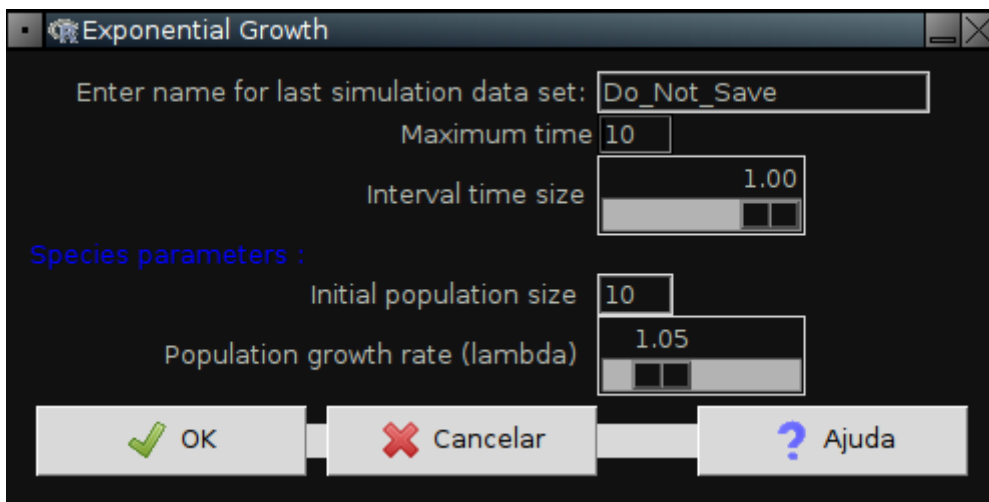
Exponential Growth

Enter name for last simulation data set: Do_Not_Save

Maximum time 10

Interval time size 1.00

Species parameters :

Initial population size 10

Population growth rate (lambda) 1.05

OK

Cancelar

Ajuda